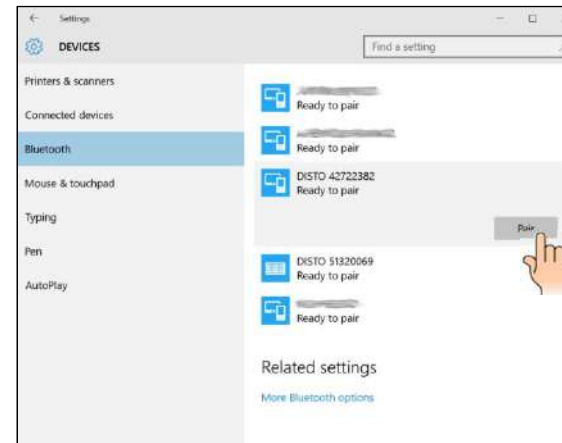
← Settings

DEVICES

Find a setting

Printers & scanners

Connected devices

Bluetooth

Mouse & touchpad

Typing

Pen

AutoPlay

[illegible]
Ready to pair

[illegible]
Ready to pair

DISTO 42722382
Ready to pair

Pair

DISTO 51320069
Ready to pair

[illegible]
Ready to pair

Related settings

More Bluetooth options